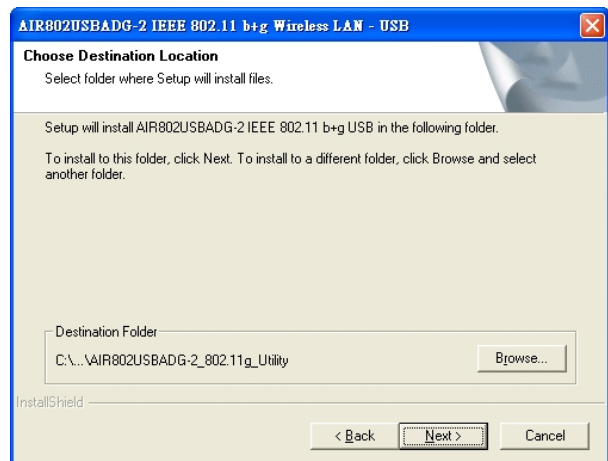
AIR802USBADG-2 IEEE 802.11 b+g Wireless LAN - USB

Choose Destination Location

Select folder where Setup will install files.

Setup will install AIR802USBADG-2 IEEE 802.11 b+g USB in the following folder.

To install to this folder, click Next. To install to a different folder, click Browse and select another folder.

Destination Folder

C:\...\AIR802USBADG-2_802.11g_Utility

Browse...

InstallShield

< Back

Next >

Cancel